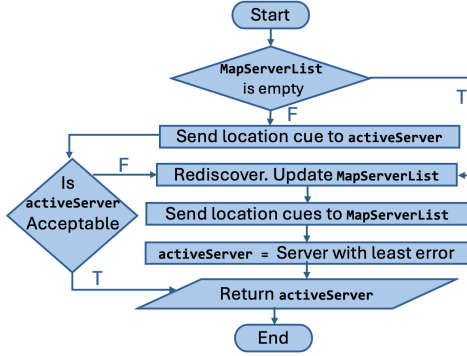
Start

MapServerList is empty

T

F

Send location cue to activeServer

F

Is activeServer Acceptable

Rediscover. Update MapServerList

Send location cues to MapServerList

activeServer = Server with least error

T

Return activeServer

End